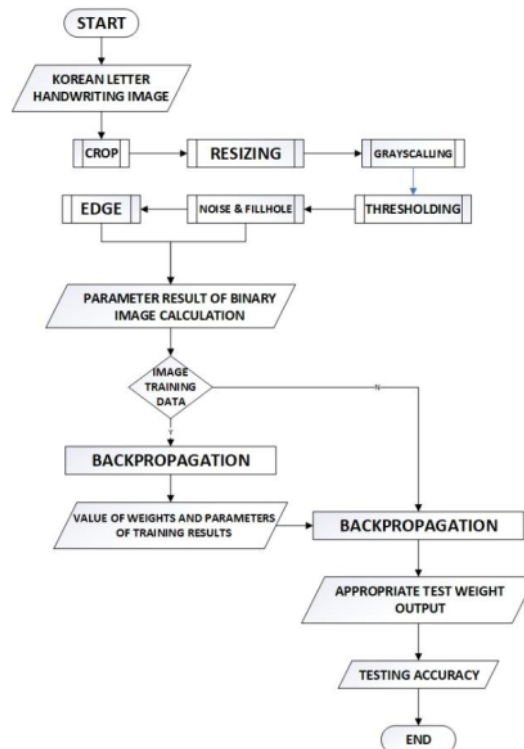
START

KOREAN LETTER HANDWRITING IMAGE

CROP

RESIZING

GRAYSCALLING

EDGE

NOISE & FILLHOLE

THRESHOLDING

PARAMETER RESULT OF BINARY IMAGE CALCULATION

IMAGE TRAINING DATA

N

Y

BACKPROPAGATION

VALUE OF WEIGHTS AND PARAMETERS OF TRAINING RESULTS

BACKPROPAGATION

APPROPRIATE TEST WEIGHT OUTPUT

TESTING ACCURACY

END